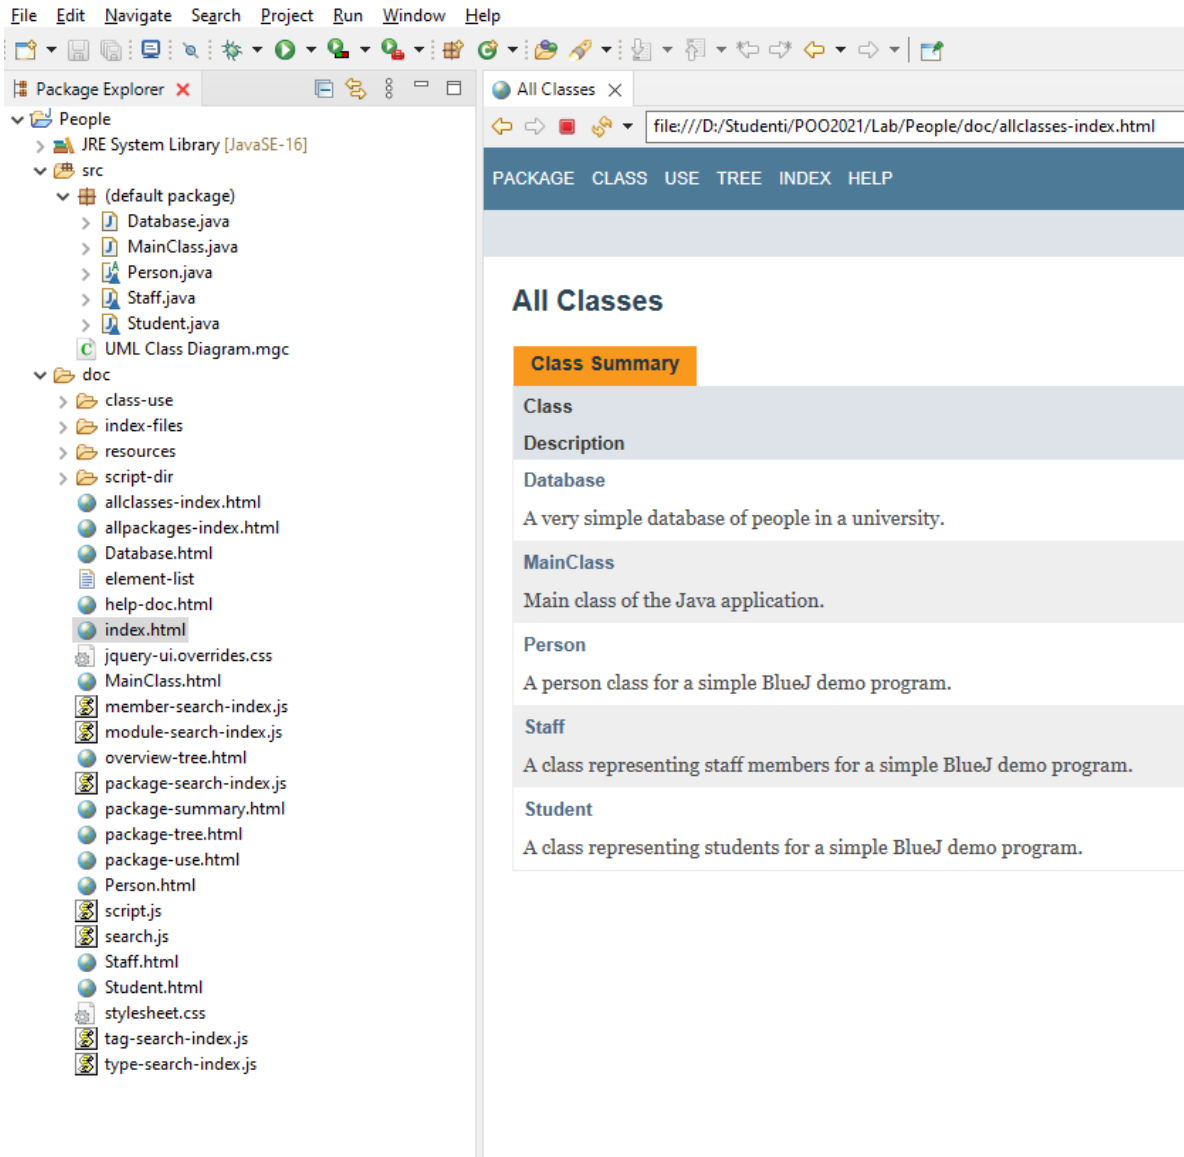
File Edit Navigate Search Project Run Window Help

Package Explorer ✕

People
JRE System Library [JavaSE-16]
src
(default package)
Database.java
MainClass.java
Person.java
Staff.java
Student.java
UML Class Diagram.mgc
doc
class-use
index-files
resources
script-dir
allclasses-index.html
allpackages-index.html
Database.html
element-list
help-doc.html
index.html
jquery-ui.overrides.css
MainClass.html
member-search-index.js
module-search-index.js
overview-tree.html
package-search-index.js
package-summary.html
package-tree.html
package-use.html
Person.html
script.js
search.js
Staff.html
Student.html
stylesheet.css
tag-search-index.js
type-search-index.js

All Classes ✕

file:///D:/Studenti/POO2021/Lab/People/doc/allclasses-index.html

PACKAGE CLASS USE TREE INDEX HELP

All Classes

Class Summary

Class
Description
Database
A very simple database of people in a university.
MainClass
Main class of the Java application.
Person
A person class for a simple BlueJ demo program.
Staff
A class representing staff members for a simple BlueJ demo program.
Student
A class representing students for a simple BlueJ demo program.